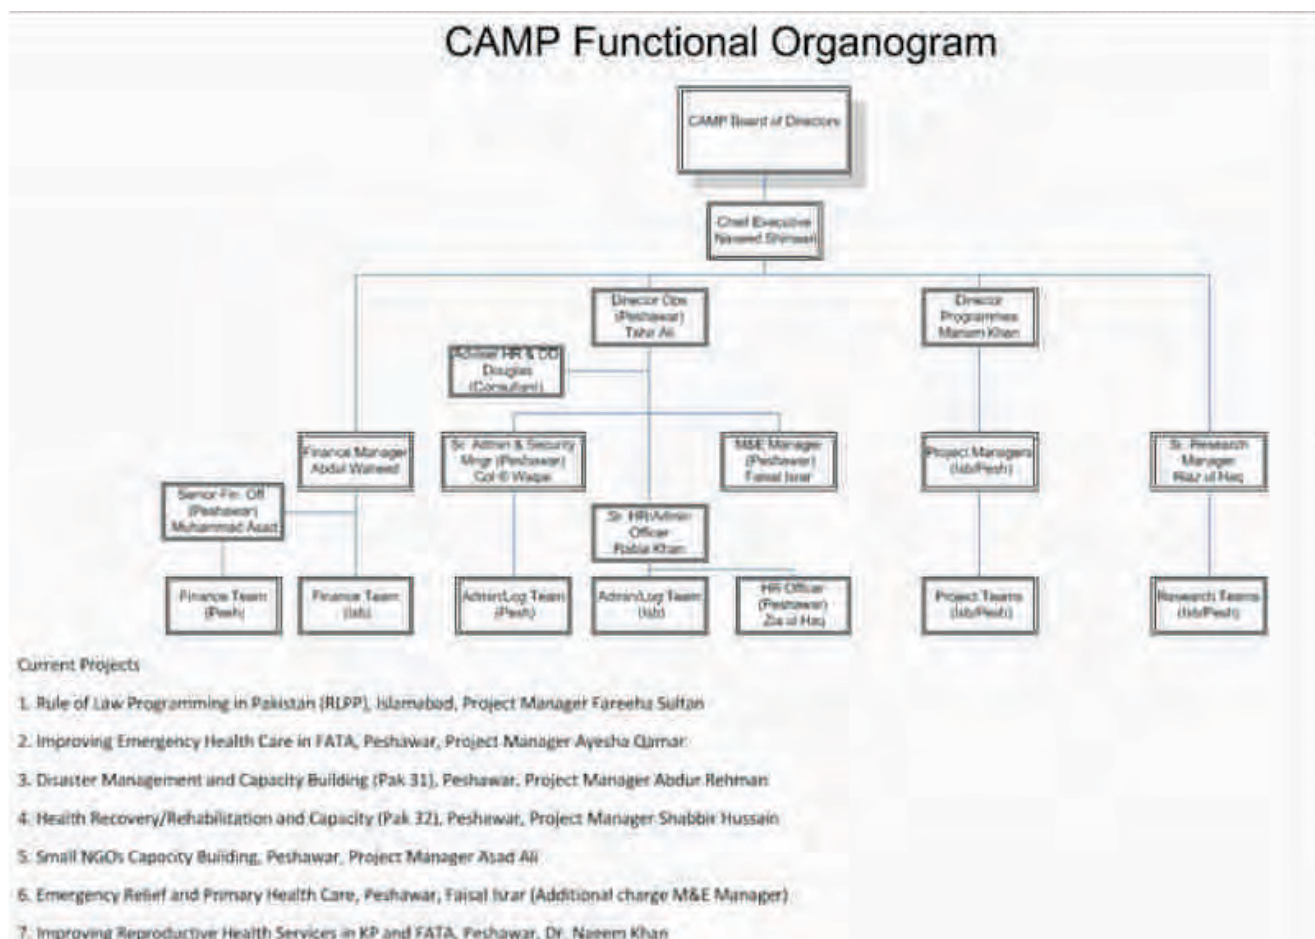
CAMP Functional Organogram

CAMP Board of Directors

Chief Executive Naveed Shinwari

Director Ops (Peshawar) Tahir Ali

Director Programmes Mariam Khan

Adviser HR & OD Douglas (Consultant)

Finance Manager Abdul Waheed

Sr. Admin & Security Mngr (Peshawar) Col ® Waqar

M&E Manager (Peshawar) Faisal Israr

Project Managers (Isb/Pesh)

Sr. Research Manager Riaz ul Haq

Senior Fin. Off (Peshawar) Muhammad Asad

Sr. HR/Admin Officer Rabia Khan

Finance Team (Pesh)

Finance Team (Isb)

Admin/Log Team (Pesh)

Admin/Log Team (Isb)

HR Officer (Peshawar) Zia ul Haq

Project Teams (Isb/Pesh)

Research Teams (Isb/Pesh)

Current Projects

1. Rule of Law Programming in Pakistan (RLPP), Islamabad, Project Manager Fareeha Sultan

2. Improving Emergency Health Care in FATA, Peshawar, Project Manager Ayesha Qamar

3. Disaster Management and Capacity Building (Pak 31), Peshawar, Project Manager Abdur Rehman

4. Health Recovery/Rehabilitation and Capacity (Pak 32), Peshawar, Project Manager Shabbir Hussain

5. Small NGOs Capacity Building, Peshawar, Project Manager Asad Ali

6. Emergency Relief and Primary Health Care, Peshawar, Faisal Israr (Additional charge M&E Manager)

7. Improving Reproductive Health Services in KP and FATA, Peshawar, Dr. Naeem Khan